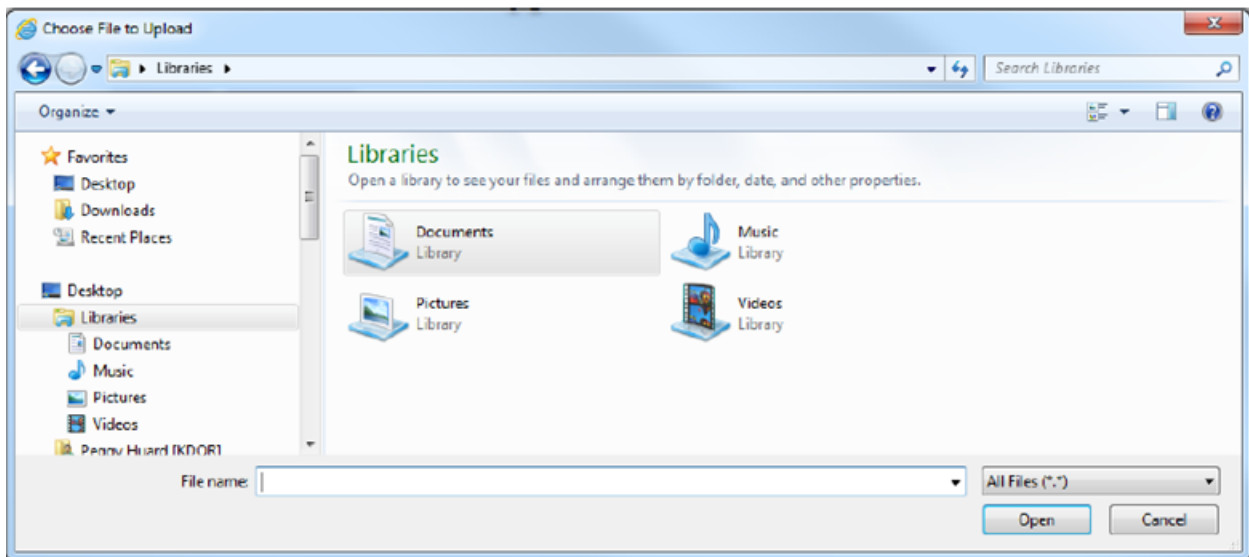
Choose File to Upload

Libraries ▸

Search Libraries

Organize ▾

Favorites
Desktop
Downloads
Recent Places

Desktop
Libraries
Documents
Music
Pictures
Videos
Peggy Huard [KDOR]

Libraries
Open a library to see your files and arrange them by folder, date, and other properties.

Documents
Library

Music
Library

Pictures
Library

Videos
Library

File name:

All Files (*.*)

Open

Cancel